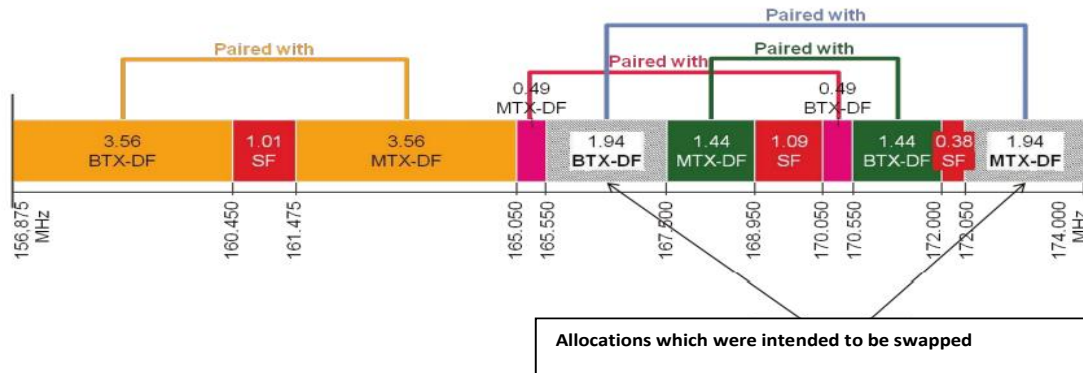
Paired with

Paired with

Paired with

Paired with

0.49
MTX-DF

0.49
BTX-DF

3.56
BTX-DF

1.01
SF

3.56
MTX-DF

1.94
BTX-DF

1.44
MTX-DF

1.09
SF

1.44
BTX-DF

0.38
SF

1.94
MTX-DF

156.875
MHz

160.450

161.475

165.050

165.550

167.200

168.950

170.050

170.550

172.000

172.050

174.000
MHz

Allocations which were intended to be swapped